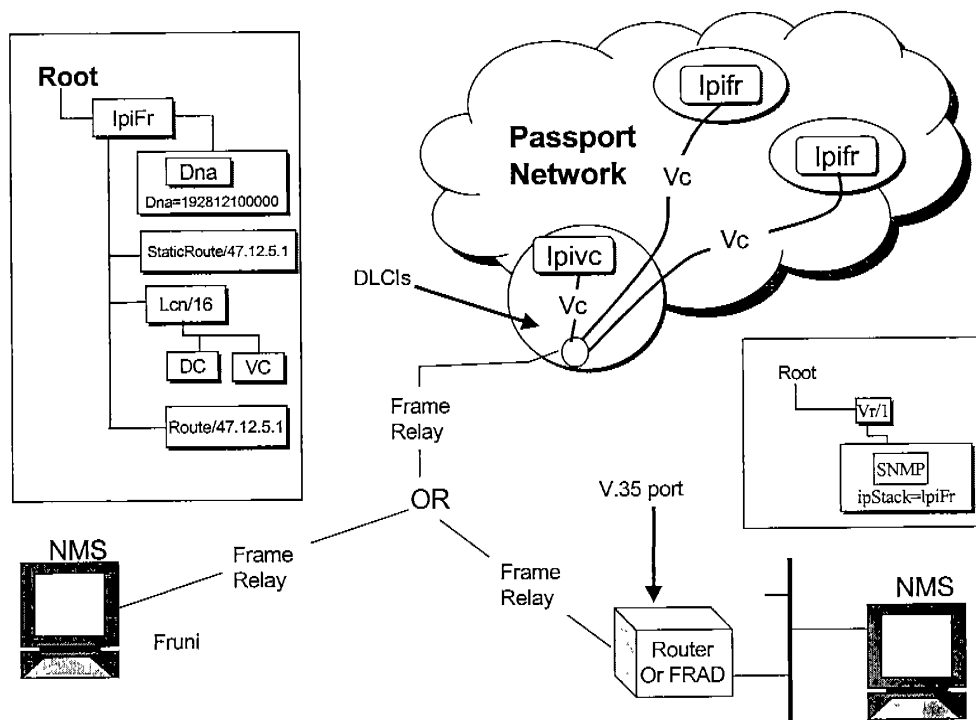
Root

IpiFr

Dna

Dna=192812100000

StaticRoute/47.12.5.1

Lcn/16

DC

VC

Route/47.12.5.1

Passport Network

Ipifr

Vc

Ipifr

Vc

Ipivc

Vc

DLCIs

Frame Relay

OR

Root

Vr/1

SNMP

ipStack=IpiFr

V.35 port

NMS

Frame Relay

Fruni

Frame Relay

Router Or FRAD

NMS